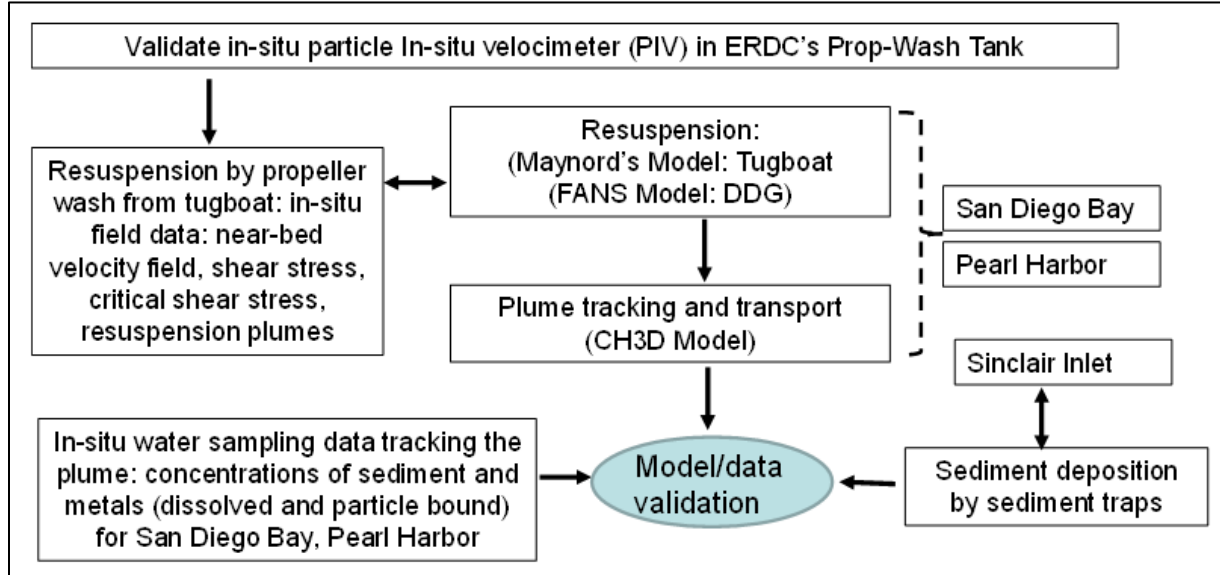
Validate in-situ particle In-situ velocimeter (PIV) in ERDC's Prop-Wash Tank

Resuspension by propeller wash from tugboat: in-situ field data: near-bed velocity field, shear stress, critical shear stress, resuspension plumes

Resuspension:
(Maynord's Model: Tugboat
(FANS Model: DDG)

Plume tracking and transport
(CH3D Model)

San Diego Bay

Pearl Harbor

Sinclair Inlet

In-situ water sampling data tracking the plume: concentrations of sediment and metals (dissolved and particle bound) for San Diego Bay, Pearl Harbor

Model/data validation

Sediment deposition by sediment traps